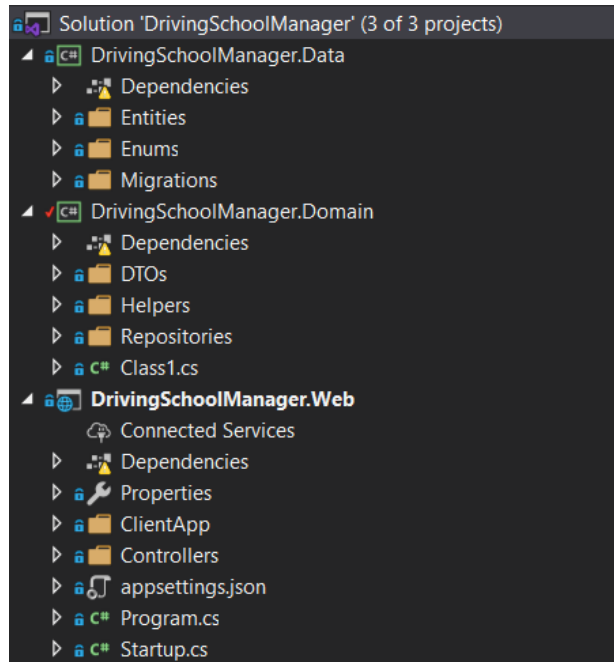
Solution 'DrivingSchoolManager' (3 of 3 projects)
C# DrivingSchoolManager.Data
Dependencies
Entities
Enums
Migrations
C# DrivingSchoolManager.Domain
Dependencies
DTOs
Helpers
Repositories
C# Class1.cs
DrivingSchoolManager.Web
Connected Services
Dependencies
Properties
ClientApp
Controllers
appsettings.json
C# Program.cs
C# Startup.cs